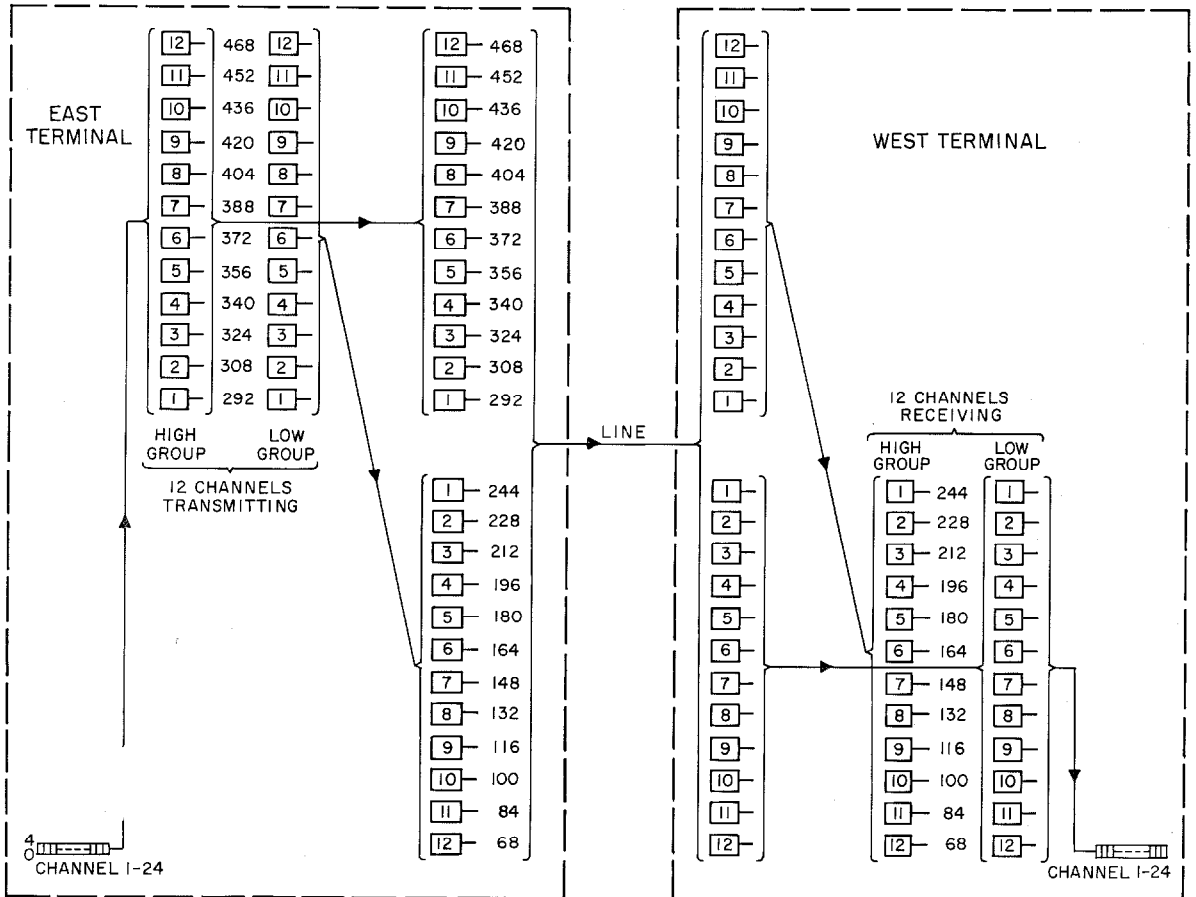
EAST TERMINAL

12 468 12
11 452 11
10 436 10
9 420 9
8 404 8
7 388 7
6 372 6
5 356 5
4 340 4
3 324 3
2 308 2
1 292 1

HIGH GROUP LOW GROUP

12 CHANNELS TRANSMITTING

4
0
CHANNEL 1-24

12 468
11 452
10 436
9 420
8 404
7 388
6 372
5 356
4 340
3 324
2 308
1 292

1 244
2 228
3 212
4 196
5 180
6 164
7 148
8 132
9 116
10 100
11 84
12 68

LINE

WEST TERMINAL

12
11
10
9
8
7
6
5
4
3
2
1

1
2
3
4
5
6
7
8
9
10
11
12

12 CHANNELS RECEIVING

HIGH GROUP LOW GROUP

1 244 1
2 228 2
3 212 3
4 196 4
5 180 5
6 164 6
7 148 7
8 132 8
9 116 9
10 100 10
11 84 11
12 68 12

CHANNEL 1-24